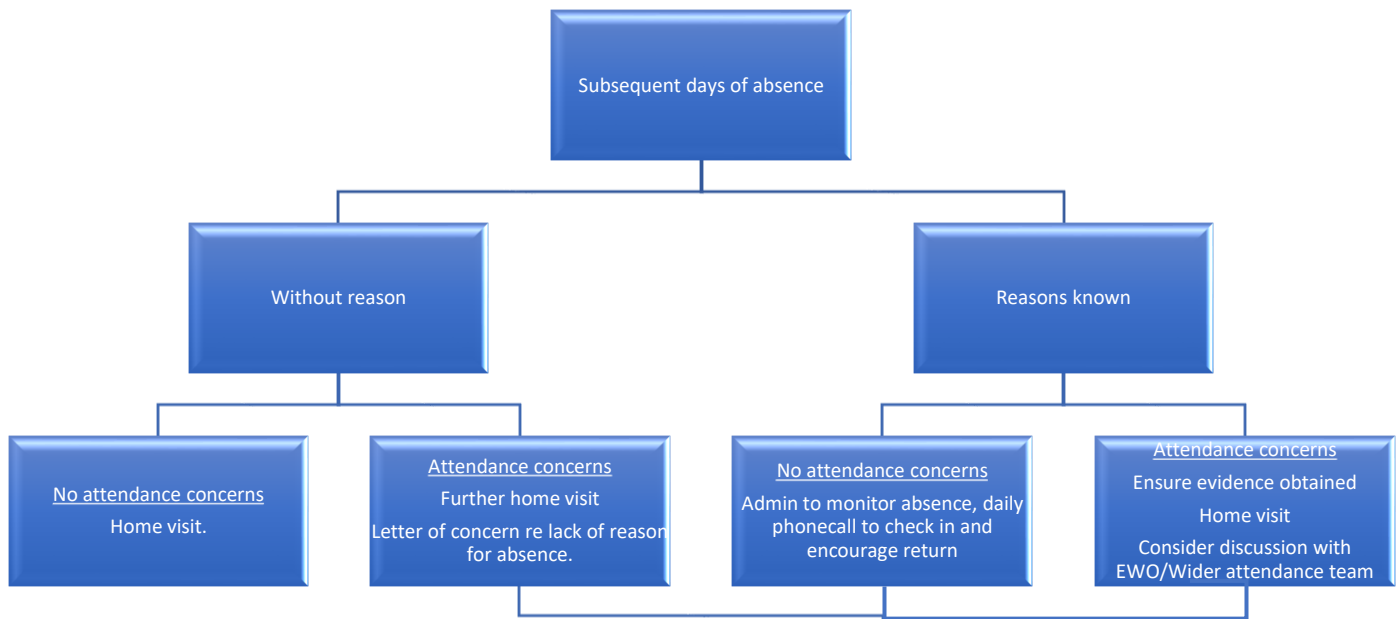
Subsequent days of absence

Without reason

Reasons known

No attendance concerns
Home visit.

Attendance concerns
Further home visit
Letter of concern re lack of reason for absence.

No attendance concerns
Admin to monitor absence, daily phonecall to check in and encourage return

Attendance concerns
Ensure evidence obtained
Home visit
Consider discussion with EWO/Wider attendance team